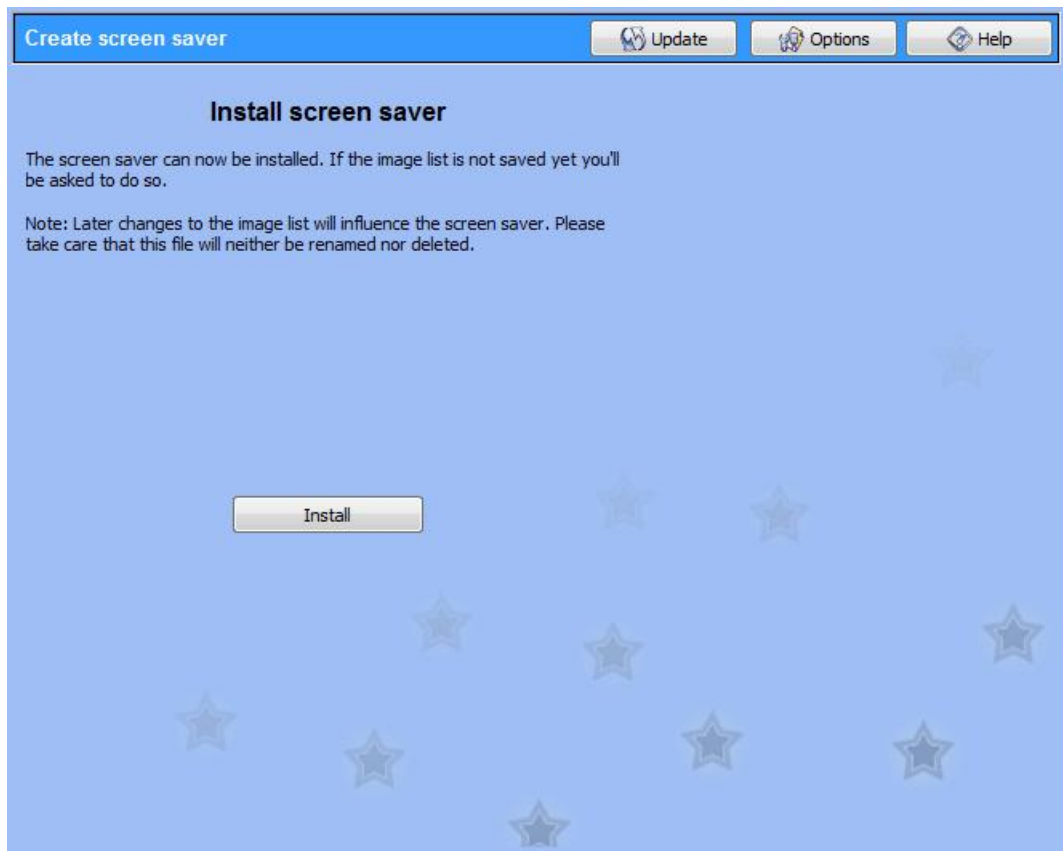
Create screen saver

Update

Options

Help

Install screen saver

The screen saver can now be installed. If the image list is not saved yet you'll be asked to do so.

Note: Later changes to the image list will influence the screen saver. Please take care that this file will neither be renamed nor deleted.

Install